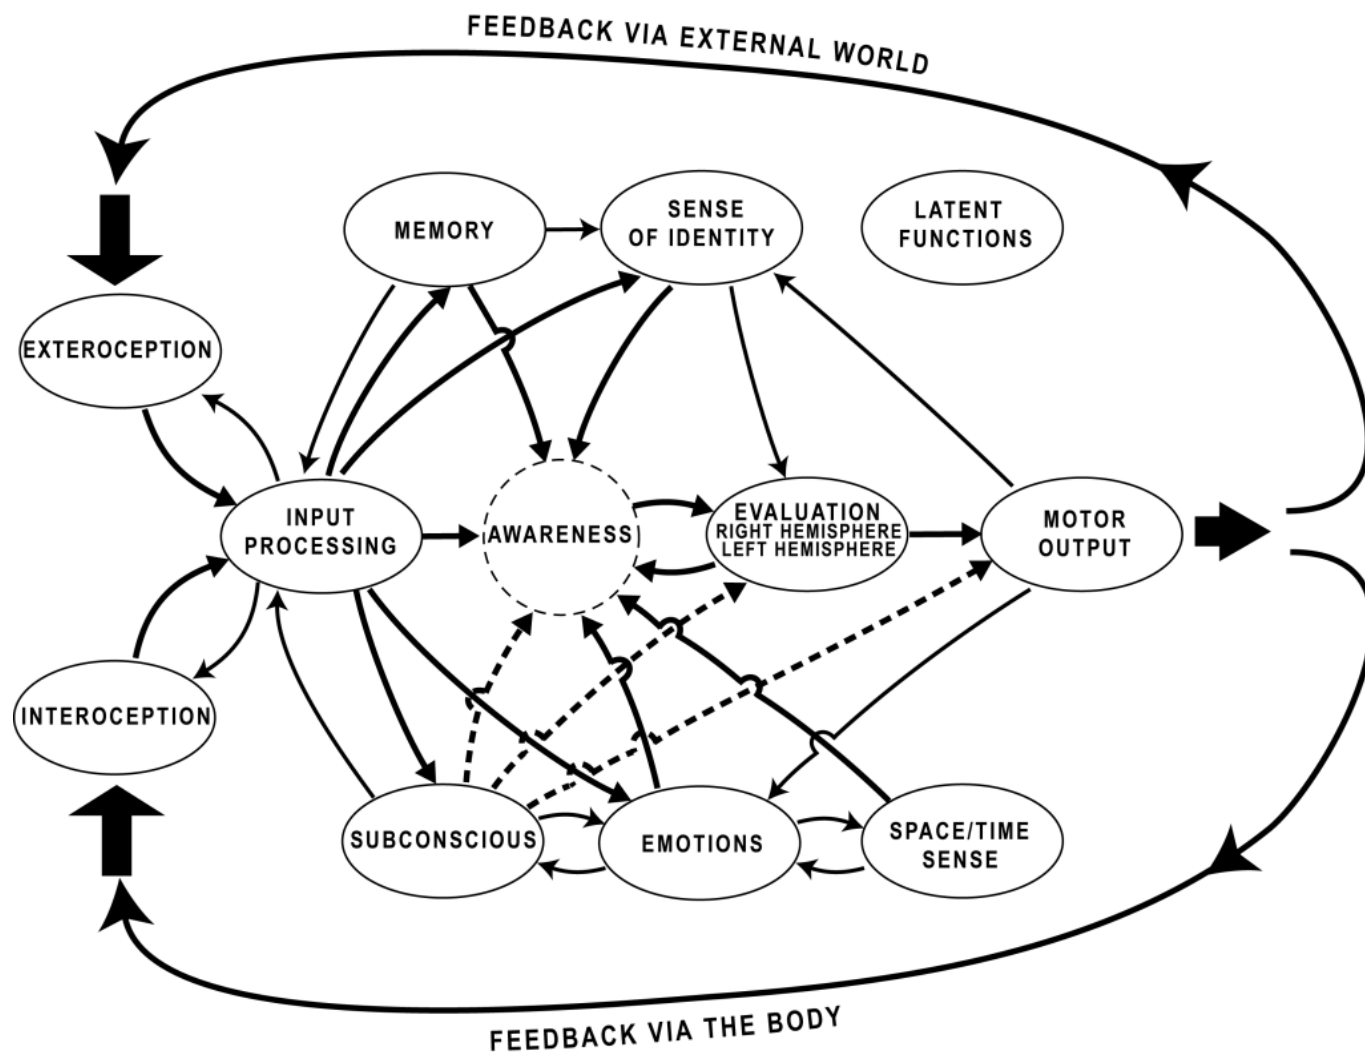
FEEDBACK VIA EXTERNAL WORLD

MEMORY

SENSE OF IDENTITY

LATENT FUNCTIONS

EXTEROCEPTION

INPUT PROCESSING

AWARENESS

EVALUATION
RIGHT HEMISPHERE
LEFT HEMISPHERE

MOTOR OUTPUT

INTEROCEPTION

SUBCONSCIOUS

EMOTIONS

SPACE/TIME SENSE

FEEDBACK VIA THE BODY